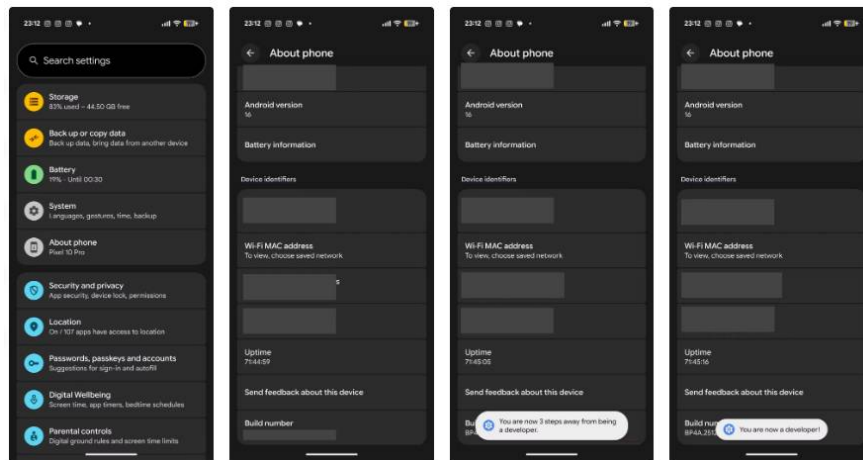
23:12

Search settings

Storage
83% used – 44.50 GB free

Back up or copy data
Back up data, bring data from another device

Battery
19% · Until 00:30

System
Languages, gestures, time, backup

About phone
Pixel 10 Pro

Security and privacy
App security, device lock, permissions

Location
On / 107 apps have access to location

Passwords, passkeys and accounts
Suggestions for sign-in and autofill

Digital Wellbeing
Screen time, app timers, bedtime schedules

Parental controls
Digital ground rules and screen time limits

23:12

About phone

Android version
16

Battery information

Device identifiers

Wi-Fi MAC address
To view, choose saved network

s

Uptime
71:44:59

Send feedback about this device

Build number

23:12

About phone

Android version
16

Battery information

Device identifiers

Wi-Fi MAC address
To view, choose saved network

Uptime
71:45:05

Send feedback about this device

Bu
BP

You are now 3 steps away from being a developer.

23:12

About phone

Android version
16

Battery information

Device identifiers

Wi-Fi MAC address
To view, choose saved network

Uptime
71:45:16

Send feedback about this device

Build nur
BP4A.251

You are now a developer!